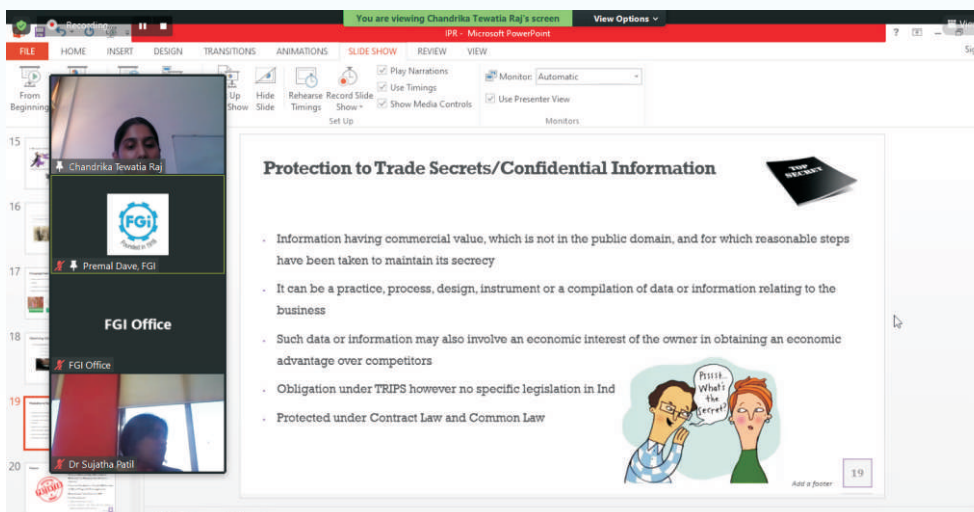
Recording

You are viewing Chandrika Tewatia Raj's screen

View Options

IPR - Microsoft PowerPoint

FILE HOME INSERT DESIGN TRANSITIONS ANIMATIONS SLIDE SHOW REVIEW VIEW

From Beginning

Up Show

Hide Slide

Rehearse Timings

Record Slide Show

Play Narrations

Use Timings

Show Media Controls

Set Up

Monitor: Automatic

Use Presenter View

Monitors

15

16

17

18

19

20

Chandrika Tewatia Raj

FGi

Founded in 1956

Premal Dave, FGI

FGI Office

FGI Office

Dr Sujatha Patil

Protection to Trade Secrets/Confidential Information

TOP SECRET

- Information having commercial value, which is not in the public domain, and for which reasonable steps have been taken to maintain its secrecy

- It can be a practice, process, design, instrument or a compilation of data or information relating to the business

- Such data or information may also involve an economic interest of the owner in obtaining an economic advantage over competitors

- Obligation under TRIPS however no specific legislation in Ind

- Protected under Contract Law and Common Law

Psssst.. What's the secret?

Add a footer

19